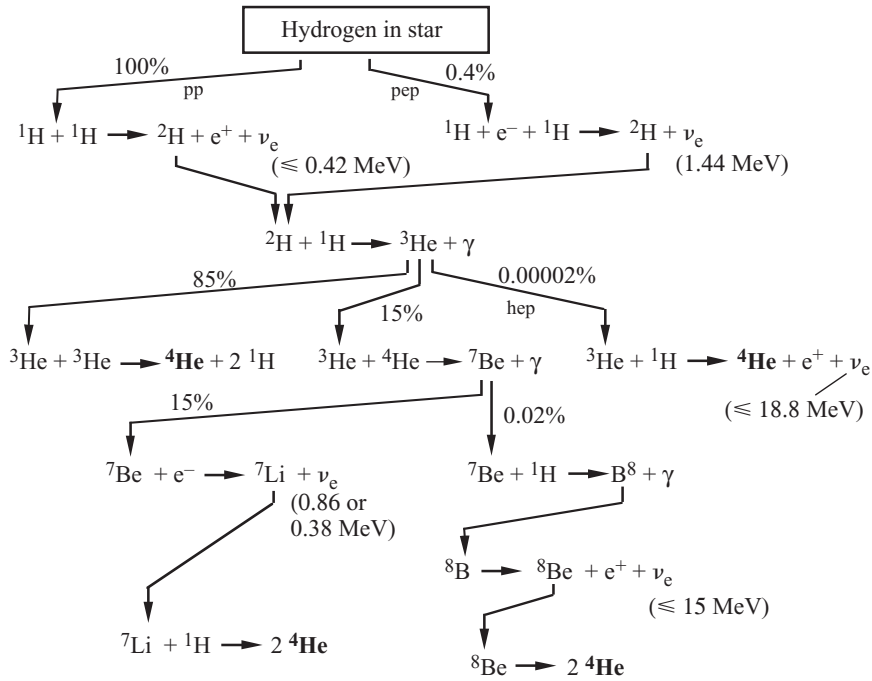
Hydrogen in star

100%

pp

pep

0.4%

$^1H + ^1H \rightarrow ^2H + e^+ + \nu_e$
($\leqslant$ 0.42 MeV)

$^1H + e^- + ^1H \rightarrow ^2H + \nu_e$
(1.44 MeV)

$^2H + ^1H \rightarrow ^3He + \gamma$

85%

15%

0.00002%

hep

$^3He + ^3He \rightarrow \mathbf{^4He} + 2\ ^1H$

$^3He + ^4He \rightarrow ^7Be + \gamma$

$^3He + ^1H \rightarrow \mathbf{^4He} + e^+ + \nu_e$
($\leqslant$ 18.8 MeV)

15%

0.02%

$^7Be + e^- \rightarrow ^7Li + \nu_e$
(0.86 or 0.38 MeV)

$^7Be + ^1H \rightarrow B^8 + \gamma$

$^8B \rightarrow ^8Be + e^+ + \nu_e$
($\leqslant$ 15 MeV)

$^7Li + ^1H \rightarrow 2\ \mathbf{^4He}$

$^8Be \rightarrow 2\ \mathbf{^4He}$